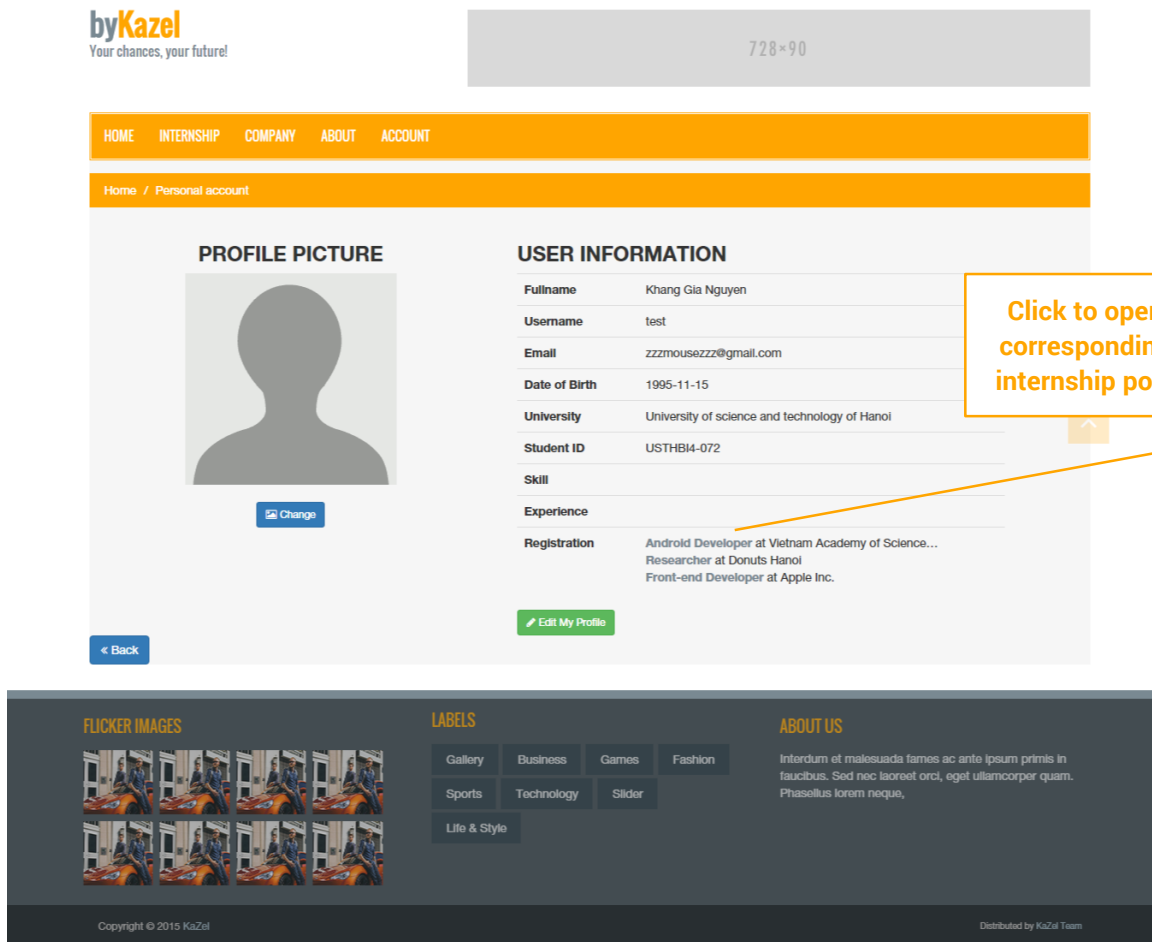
byKazel
Your chances, your future!

728×90

HOME INTERNSHIP COMPANY ABOUT ACCOUNT

Home / Personal account

PROFILE PICTURE

Change

USER INFORMATION

| | |
|---|---|
| Fullname | Khang Gia Nguyen |
| Username | test |
| Email | zzzmousezzz@gmail.com |
| Date of Birth | 1995-11-15 |
| University | University of science and technology of Hanoi |
| Student ID | USTHBI4-072 |
| Skill | |
| Experience | |
| Registration | Android Developer at Vietnam Academy of Science... Researcher at Donuts Hanoi Front-end Developer at Apple Inc. |

Click to ope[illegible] correspondin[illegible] internship po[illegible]

Edit My Profile

« Back

FLICKER IMAGES

LABELS

Gallery Business Games Fashion Sports Technology Slider Life & Style

ABOUT US

Interdum et malesuada fames ac ante ipsum primis in faucibus. Sed nec laoreet orci, eget ullamcorper quam. Phasellus lorem neque,

Copyright © 2015 KaZel

Distributed by KaZel Team